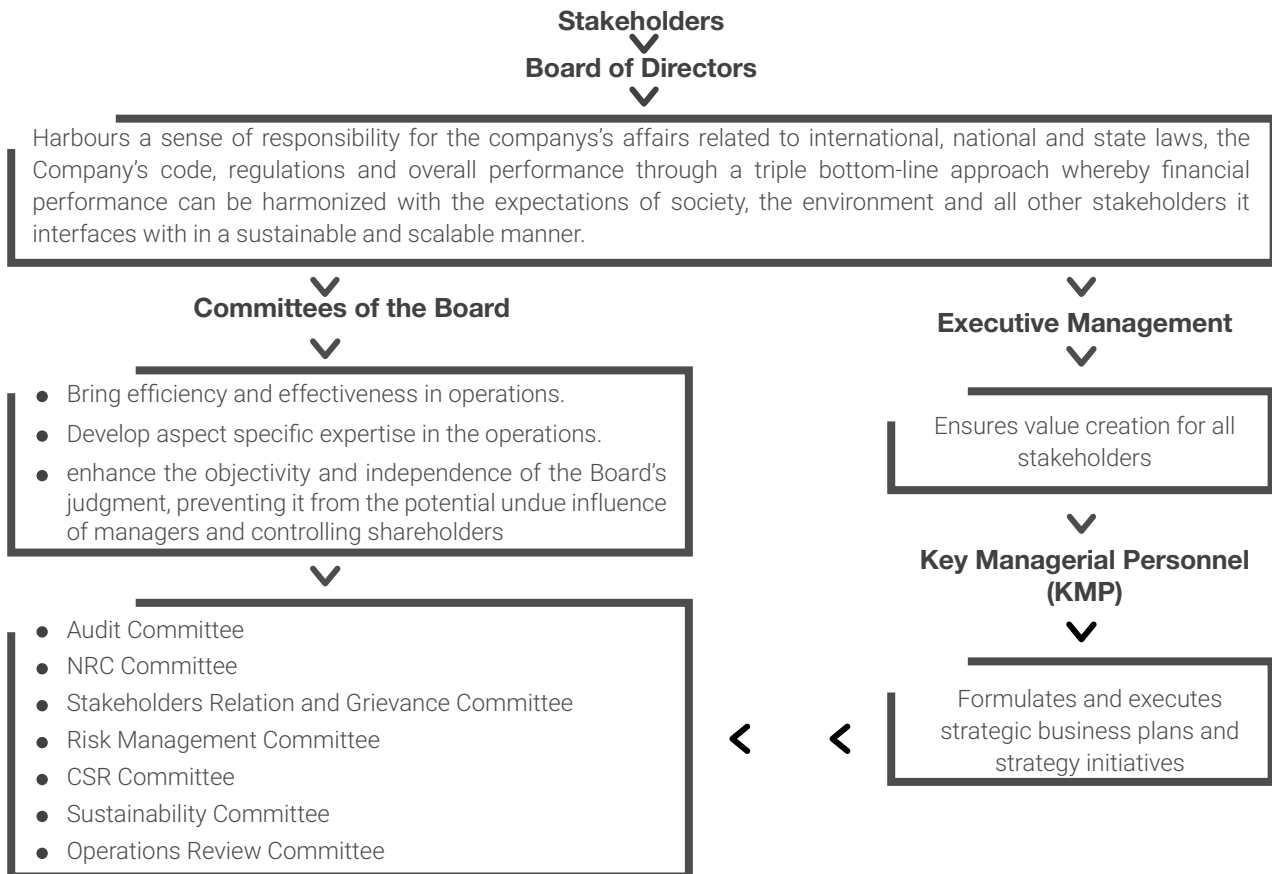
**Stakeholders**

**Board of Directors**

Harbours a sense of responsibility for the companys's affairs related to international, national and state laws, the Company's code, regulations and overall performance through a triple bottom-line approach whereby financial performance can be harmonized with the expectations of society, the environment and all other stakeholders it interfaces with in a sustainable and scalable manner.

**Committees of the Board**

- Bring efficiency and effectiveness in operations.
- Develop aspect specific expertise in the operations.
- enhance the objectivity and independence of the Board's judgment, preventing it from the potential undue influence of managers and controlling shareholders

- Audit Committee
- NRC Committee
- Stakeholders Relation and Grievance Committee
- Risk Management Committee
- CSR Committee
- Sustainability Committee
- Operations Review Committee

**Executive Management**

Ensures value creation for all stakeholders

**Key Managerial Personnel (KMP)**

Formulates and executes strategic business plans and strategy initiatives